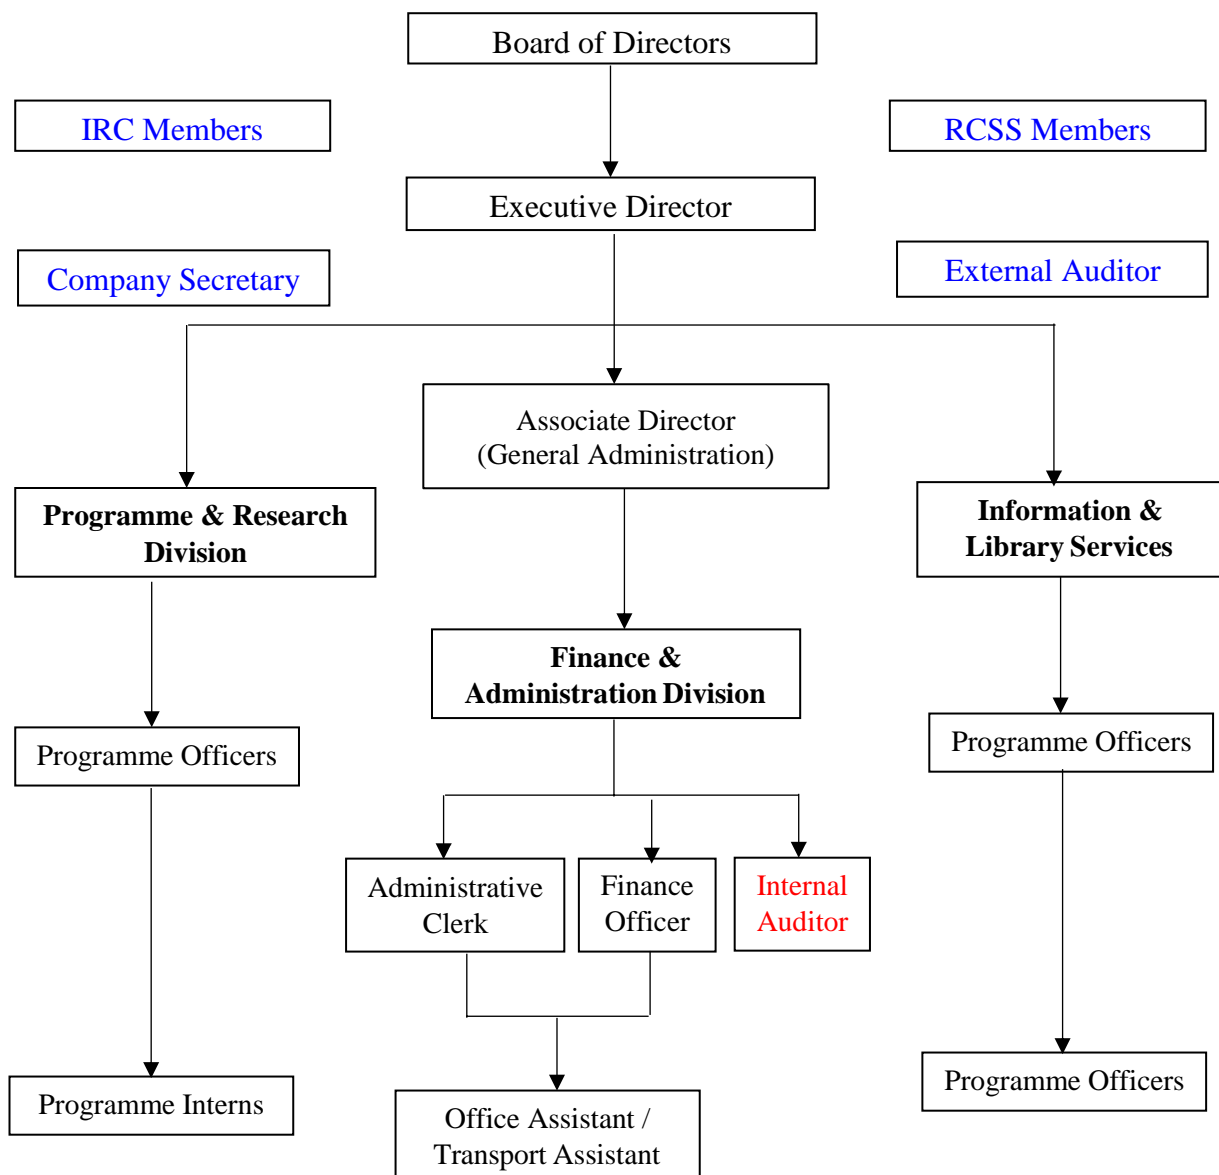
Board of Directors

IRC Members

RCSS Members

Executive Director

Company Secretary

External Auditor

Associate Director (General Administration)

**Programme & Research Division**

**Information & Library Services**

**Finance & Administration Division**

Programme Officers

Programme Officers

Administrative Clerk

Finance Officer

Internal Auditor

Programme Officers

Programme Interns

Office Assistant / Transport Assistant